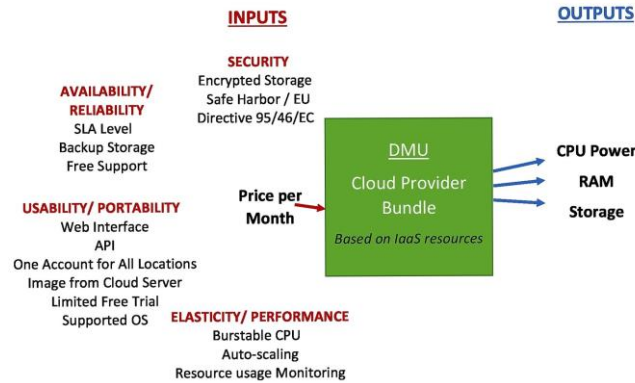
INPUTS

OUTPUTS

SECURITY
Encrypted Storage
Safe Harbor / EU
Directive 95/46/EC

AVAILABILITY/ RELIABILITY
SLA Level
Backup Storage
Free Support

USABILITY/ PORTABILITY
Web Interface
API
One Account for All Locations
Image from Cloud Server
Limited Free Trial
Supported OS

Price per Month

DMU
Cloud Provider Bundle
Based on IaaS resources

CPU Power
RAM
Storage

ELASTICITY/ PERFORMANCE
Burstable CPU
Auto-scaling
Resource usage Monitoring